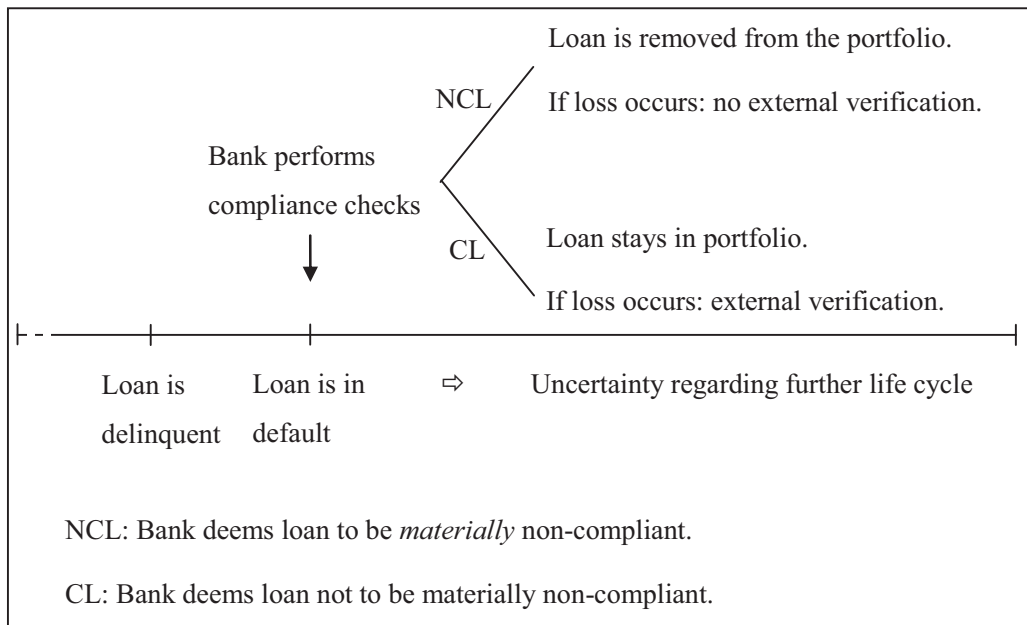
Bank performs compliance checks

NCL

Loan is removed from the portfolio.

If loss occurs: no external verification.

CL

Loan stays in portfolio.

If loss occurs: external verification.

Loan is delinquent

Loan is in default

⇨ Uncertainty regarding further life cycle

NCL: Bank deems loan to be *materially* non-compliant.

CL: Bank deems loan not to be materially non-compliant.